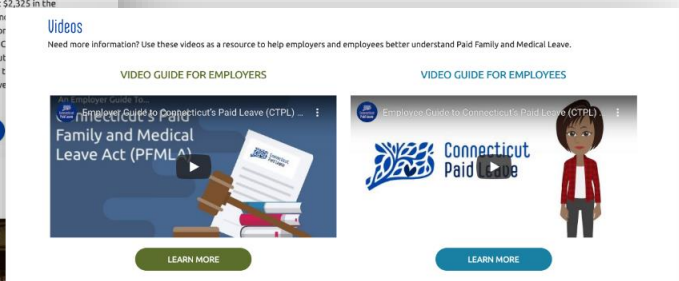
$2,325 in the

Videos

Need more information? Use these videos as a resource to help employers and employees better understand Paid Family and Medical Leave.

VIDEO GUIDE FOR EMPLOYERS

An Employer Guide To...

Employer Guide to Connecticut's Paid Leave (CTPL) ...

Connecticut's Paid Family and Medical Leave Act (PFMLA)

LEARN MORE

VIDEO GUIDE FOR EMPLOYEES

Employee Guide to Connecticut's Paid Leave (CTPL) ...

Connecticut Paid Leave

LEARN MORE